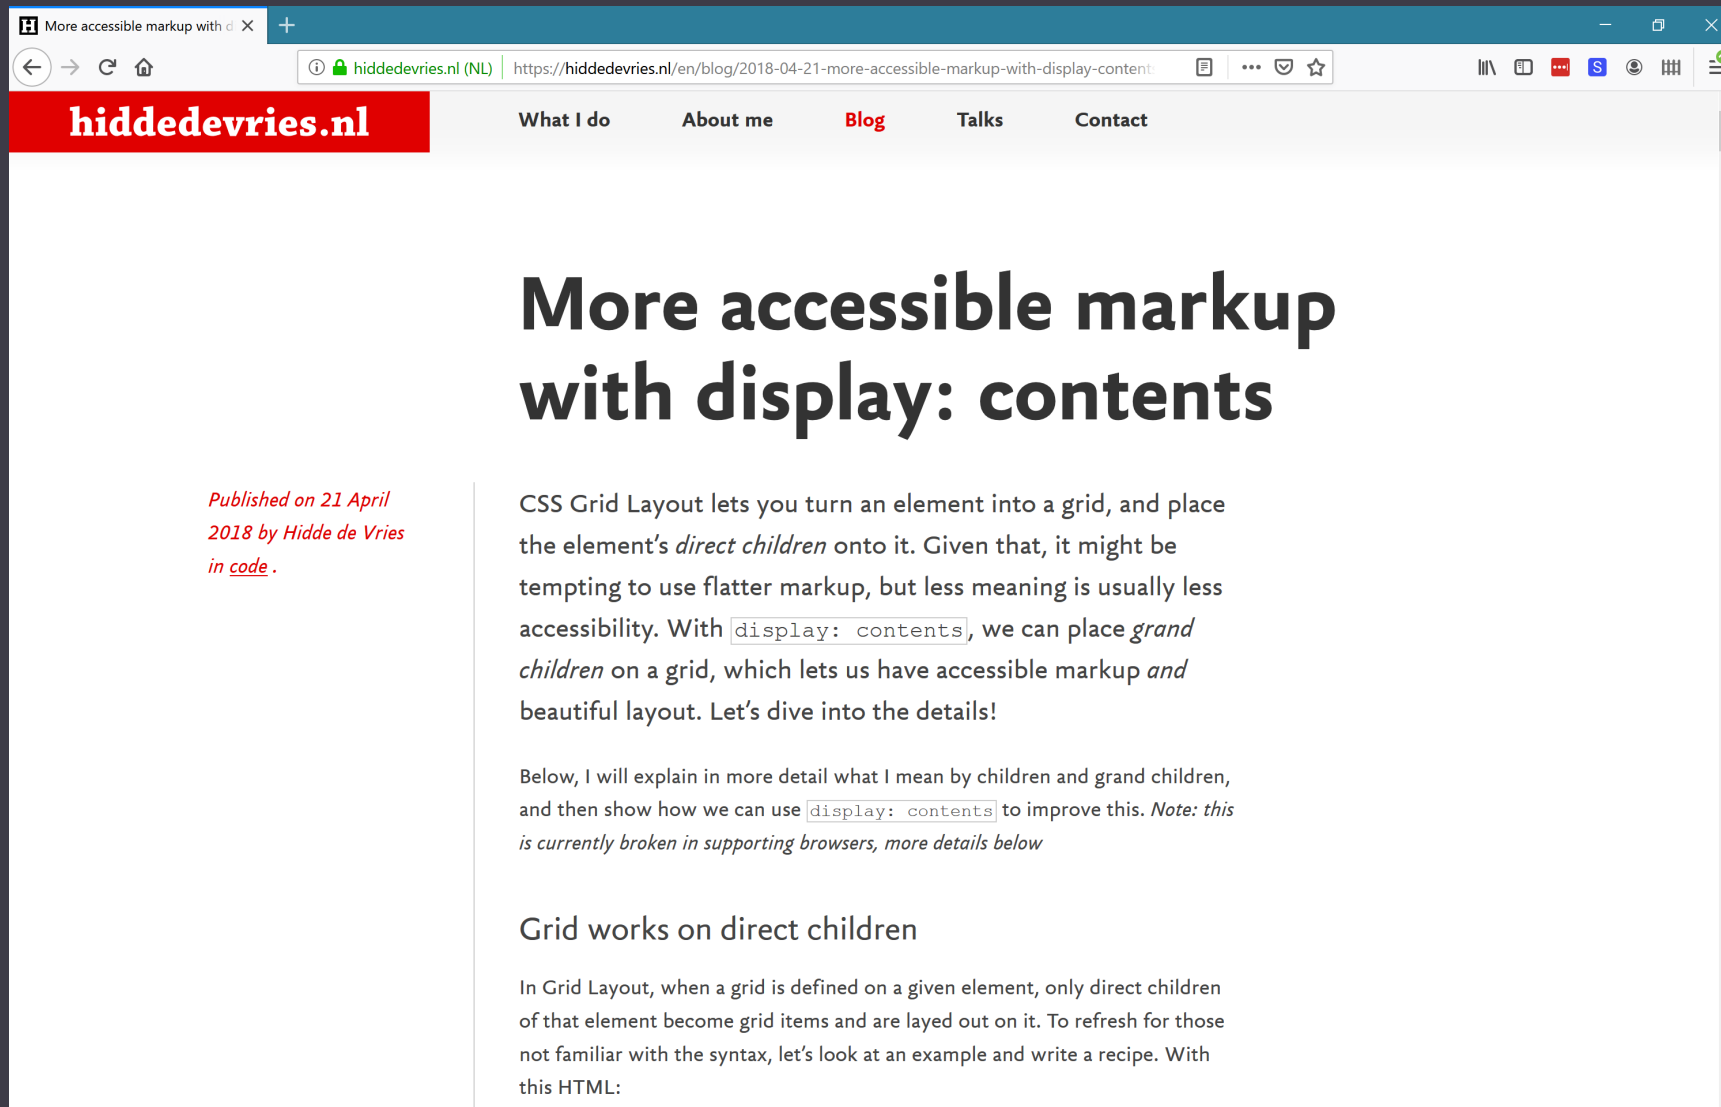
More accessible markup with d

hiddedevries.nl (NL) https://hiddedevries.nl/en/blog/2018-04-21-more-accessible-markup-with-display-content

hiddedevries.nl

What I do About me Blog Talks Contact

More accessible markup with display: contents

Published on 21 April 2018 by Hidde de Vries in code .

CSS Grid Layout lets you turn an element into a grid, and place the element's *direct children* onto it. Given that, it might be tempting to use flatter markup, but less meaning is usually less accessibility. With `display: contents`, we can place *grand children* on a grid, which lets us have accessible markup *and* beautiful layout. Let's dive into the details!

Below, I will explain in more detail what I mean by children and grand children, and then show how we can use `display: contents` to improve this. *Note: this is currently broken in supporting browsers, more details below*

Grid works on direct children

In Grid Layout, when a grid is defined on a given element, only direct children of that element become grid items and are layed out on it. To refresh for those not familiar with the syntax, let's look at an example and write a recipe. With this HTML: